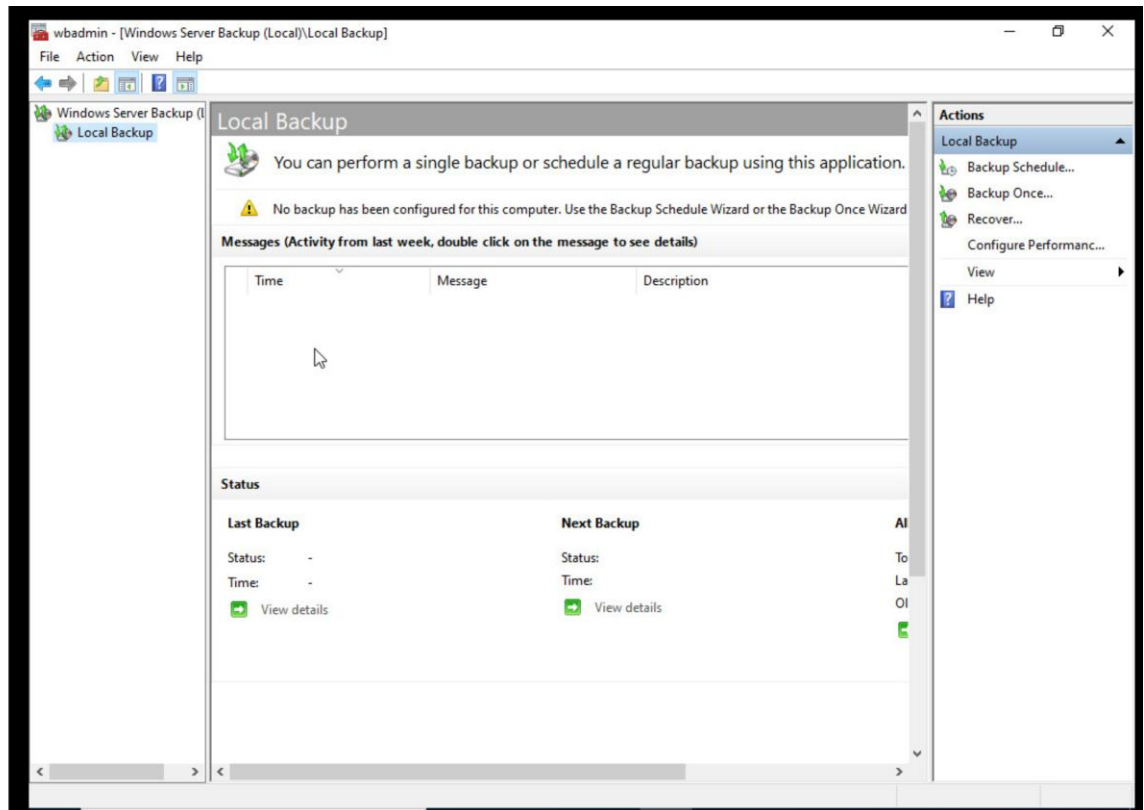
wbadmin - [Windows Server Backup (Local)\Local Backup]

File Action View Help

Windows Server Backup (l

Local Backup

Local Backup

You can perform a single backup or schedule a regular backup using this application.

No backup has been configured for this computer. Use the Backup Schedule Wizard or the Backup Once Wizard

Messages (Activity from last week, double click on the message to see details)

| Time | Message | Description |
|---|---|---|

Status

Last Backup

Status: -

Time: -

View details

Next Backup

Status:

Time:

View details

Al

To

La

Ol

Actions

Local Backup

Backup Schedule...

Backup Once...

Recover...

Configure Performanc...

View

Help